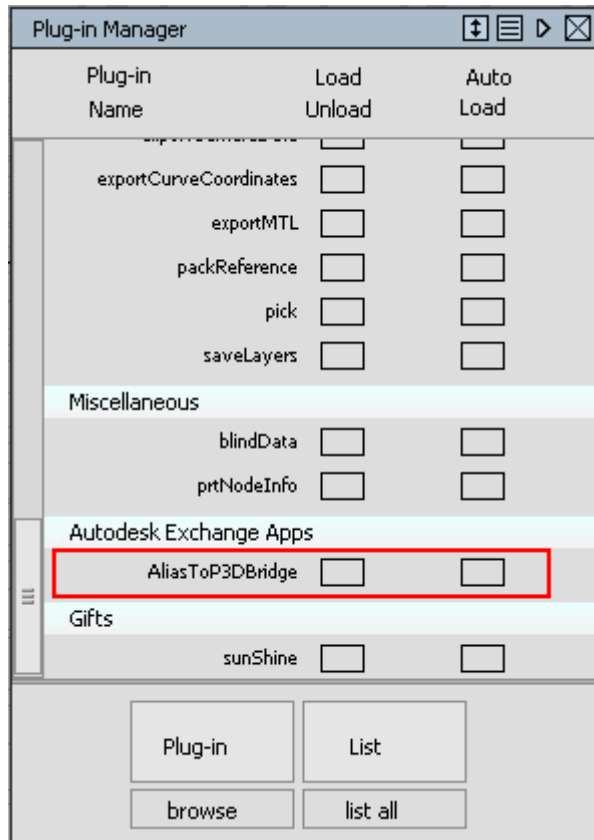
Plug-in Manager

| Plug-in Name | Load Unload | Auto Load |
|---|---|---|
| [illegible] | | |
| exportCurveCoordinates | | |
| exportMTL | | |
| packReference | | |
| pick | | |
| saveLayers | | |

Miscellaneous

| | | |
|---|---|---|
| blindData | | |
| prtNodeInfo | | |

Autodesk Exchange Apps

| | | |
|---|---|---|
| AliasToP3DBridge | | |

Gifts

| | | |
|---|---|---|
| sunShine | | |

Plug-in
List
browse
list all